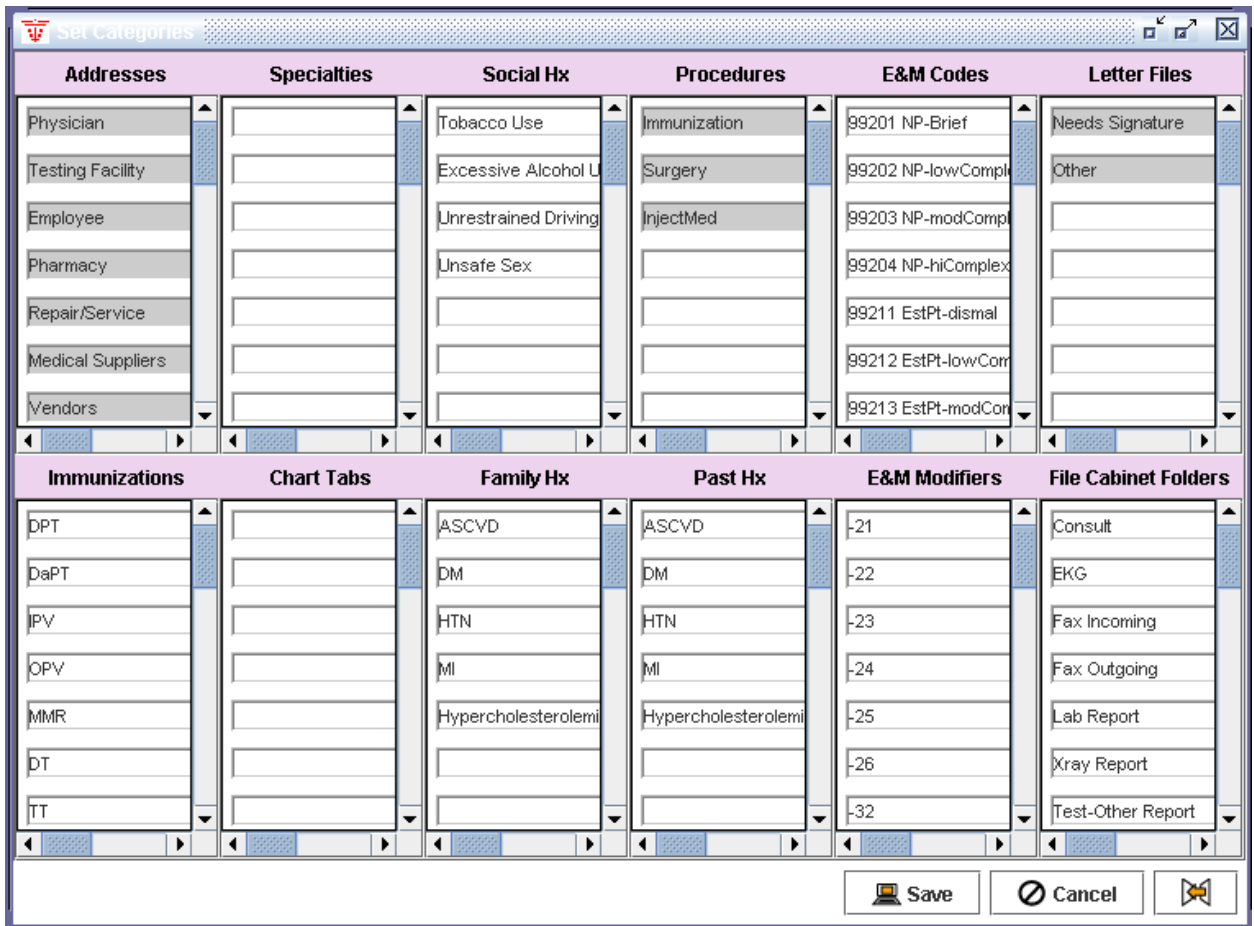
Set Categories

Addresses
Physician
Testing Facility
Employee
Pharmacy
Repair/Service
Medical Suppliers
Vendors

Specialties

Social Hx
Tobacco Use
Excessive Alcohol U
Unrestrained Driving
Unsafe Sex

Procedures
Immunization
Surgery
InjectMed

E&M Codes
99201 NP-Brief
99202 NP-lowCompl
99203 NP-modCompl
99204 NP-hiComplex
99211 EstPt-dismal
99212 EstPt-lowCom
99213 EstPt-modCom

Letter Files
Needs Signature
Other

Immunizations
DPT
DaPT
IPV
OPV
MMR
DT
TT

Chart Tabs

Family Hx
ASCVD
DM
HTN
MI
Hypercholesterolemi

Past Hx
ASCVD
DM
HTN
MI
Hypercholesterolemi

E&M Modifiers
-21
-22
-23
-24
-25
-26
-32

File Cabinet Folders
Consult
EKG
Fax Incoming
Fax Outgoing
Lab Report
Xray Report
Test-Other Report

Save
Cancel